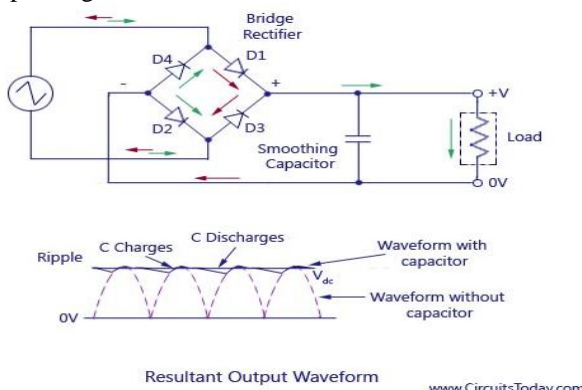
Bridge Rectifier

D4

D1

-

+

D2

D3

+V

Load

Smoothing Capacitor

0V

Ripple

C Charges

C Discharges

Waveform with capacitor

$V_{dc}$

Waveform without capacitor

0V

Resultant Output Waveform

www.CircuitsToday.com